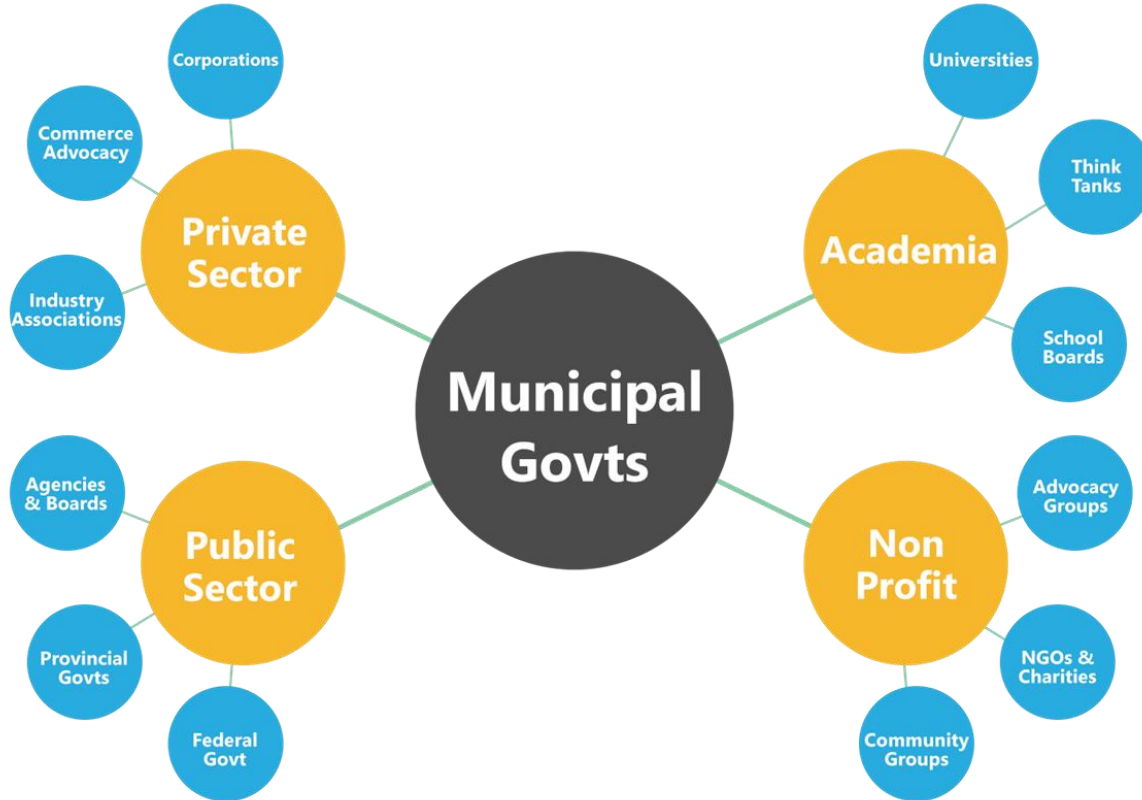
Municipal Govts

Private Sector

Corporations

Commerce Advocacy

Industry Associations

Academia

Universities

Think Tanks

School Boards

Public Sector

Agencies & Boards

Provincial Govts

Federal Govt

Non Profit

Advocacy Groups

NGOs & Charities

Community Groups